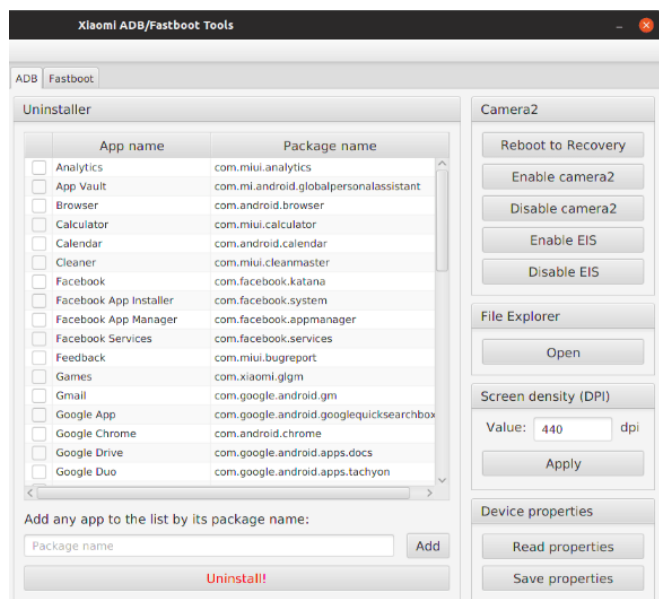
Xiaomi ADB/Fastboot Tools

ADB Fastboot

Uninstaller

| | App name | Package name |
|---|---|---|
| | Analytics | com.miui.analytics |
| | App Vault | com.mi.android.globalpersonalassistant |
| | Browser | com.android.browser |
| | Calculator | com.miui.calculator |
| | Calendar | com.android.calendar |
| | Cleaner | com.miui.cleanmaster |
| | Facebook | com.facebook.katana |
| | Facebook App Installer | com.facebook.system |
| | Facebook App Manager | com.facebook.appmanager |
| | Facebook Services | com.facebook.services |
| | Feedback | com.miui.bugreport |
| | Games | com.xiaomi.glgm |
| | Gmail | com.google.android.gm |
| | Google App | com.google.android.googlequicksearchbox |
| | Google Chrome | com.android.chrome |
| | Google Drive | com.google.android.apps.docs |
| | Google Duo | com.google.android.apps.tachyon |

Add any app to the list by its package name:

Package name

Add

Uninstall!

Camera2

Reboot to Recovery

Enable camera2

Disable camera2

Enable EIS

Disable EIS

File Explorer

Open

Screen density (DPI)

Value: 440 dpi

Apply

Device properties

Read properties

Save properties